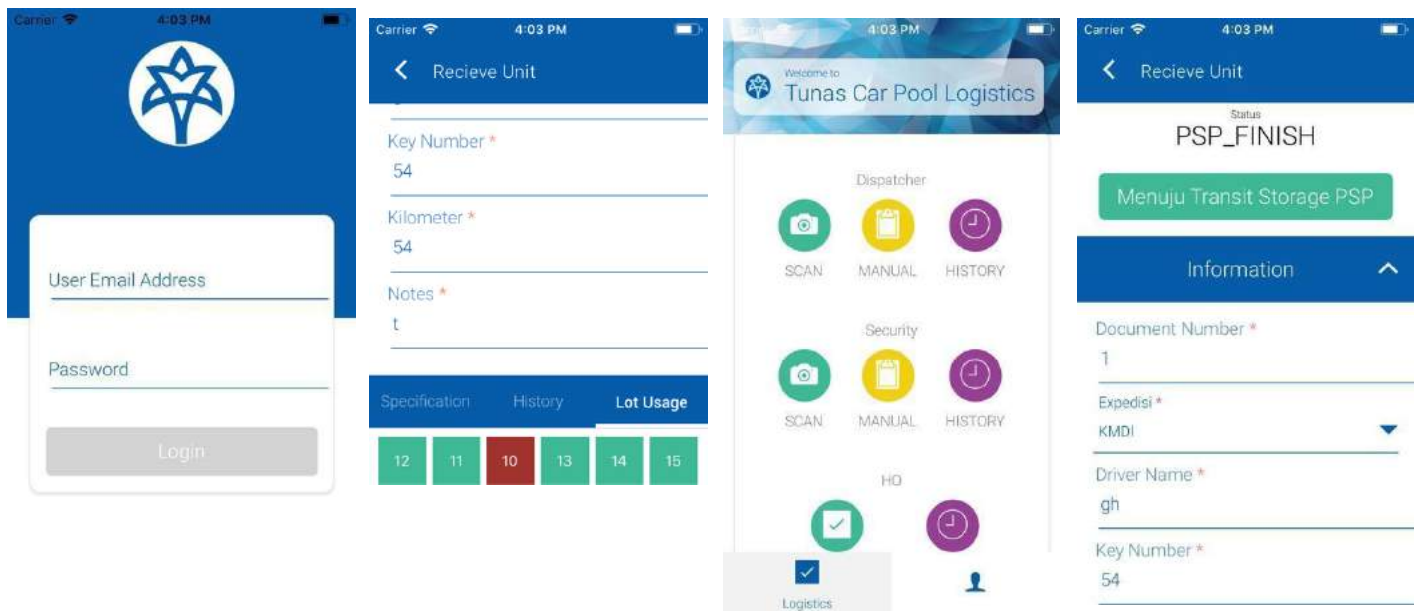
Carrier 4:03 PM

User Email Address

Password

Login

Carrier 4:03 PM

Recieve Unit

Key Number *
54

Kilometer *
54

Notes *
t

Specification History Lot Usage

| 12 | 11 | 10 | 13 | 14 | 15 |
|---|---|---|---|---|---|

4:03 PM

Welcome to
Tunas Car Pool Logistics

Dispatcher

SCAN MANUAL HISTORY

Security

SCAN MANUAL HISTORY

HO

Logistics

Carrier 4:03 PM

Recieve Unit

Status
PSP_FINISH

Menuju Transit Storage PSP

Information

Document Number *
1

Expedisi *
KMDI

Driver Name *
gh

Key Number *
54